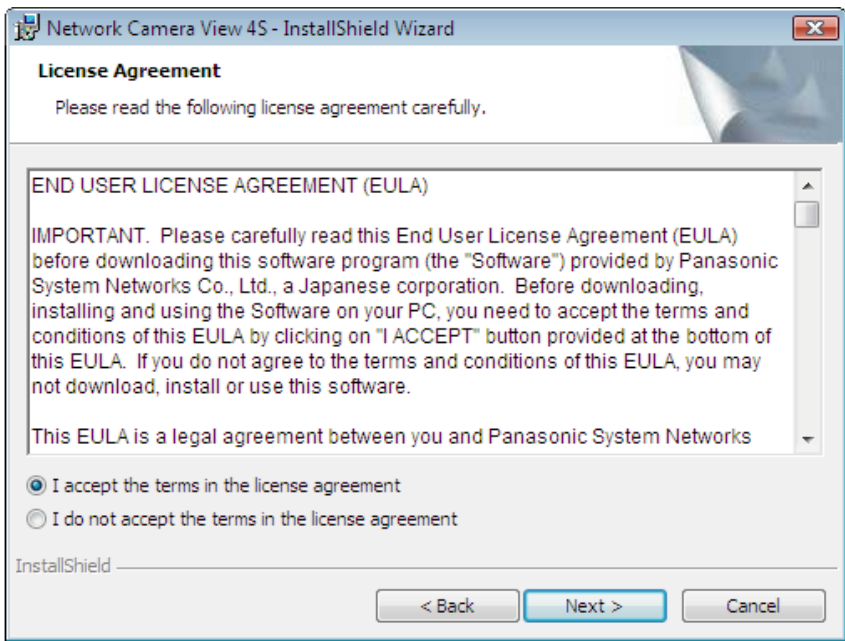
Network Camera View 4S - InstallShield Wizard

License Agreement

Please read the following license agreement carefully.

END USER LICENSE AGREEMENT (EULA)

IMPORTANT. Please carefully read this End User License Agreement (EULA) before downloading this software program (the "Software") provided by Panasonic System Networks Co., Ltd., a Japanese corporation. Before downloading, installing and using the Software on your PC, you need to accept the terms and conditions of this EULA by clicking on "I ACCEPT" button provided at the bottom of this EULA. If you do not agree to the terms and conditions of this EULA, you may not download, install or use this software.

This EULA is a legal agreement between you and Panasonic System Networks

I accept the terms in the license agreement

I do not accept the terms in the license agreement

InstallShield

< Back

Next >

Cancel